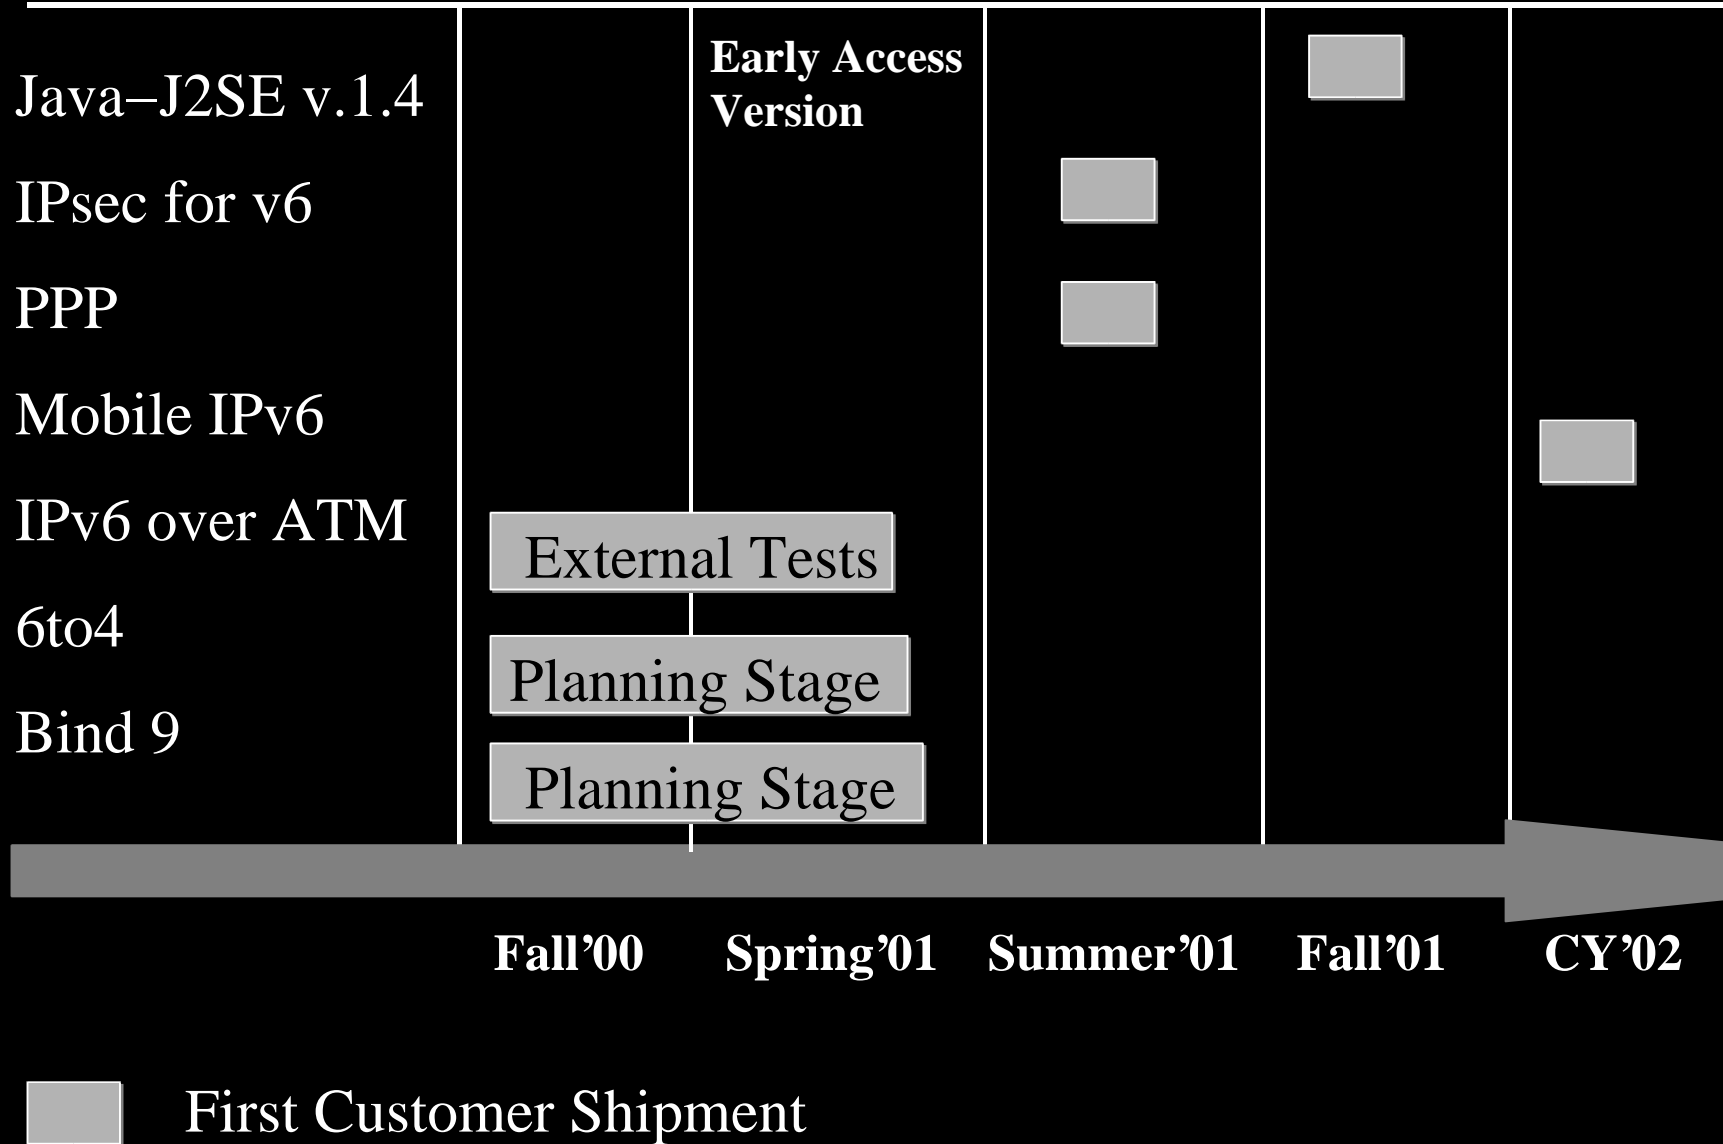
Java–J2SE v.1.4

IPsec for v6

PPP

Mobile IPv6

IPv6 over ATM

6to4

Bind 9

Early Access Version

External Tests

Planning Stage

Planning Stage

Fall’00 Spring’01 Summer’01 Fall’01 CY’02

First Customer Shipment